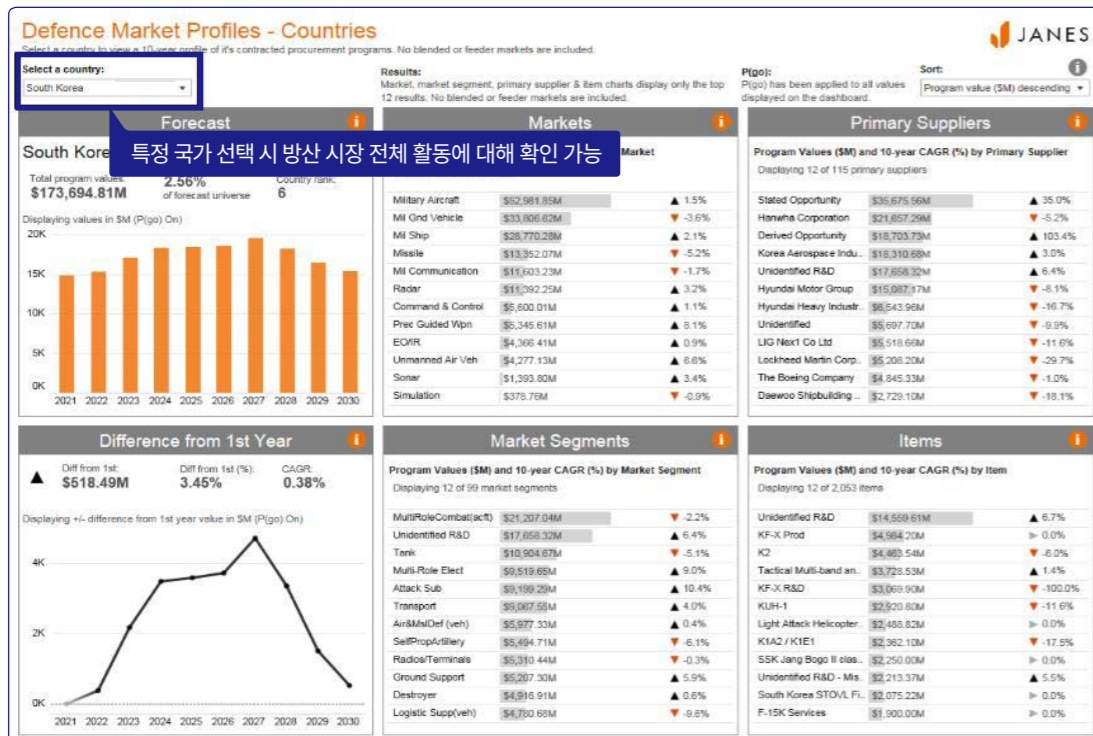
Defence Market Profiles - Countries

Select a country to view a 10-year profile of it's contracted procurement programs. No blended or feeder markets are included.

JANES

Select a country:
South Korea

Results:
Market, market segment, primary supplier & item charts display only the top 12 results. No blended or feeder markets are included.

P(go):
P(go) has been applied to all values displayed on the dashboard.

Sort:
Program value ($M) descending

Forecast

특정 국가 선택 시 방산 시장 전체 활동에 대해 확인 가능

South Kore

Total program values:
$173,694.81M

2.56%
of forecast universe

Country rank:
6

Displaying values in $M (P(go) On)

20K
15K
10K
5K
0K

2021 2022 2023 2024 2025 2026 2027 2028 2029 2030

Markets

Market

| | | |
|---|---|---|
| Military Aircraft | $52,981.85M | ▲ 1.5% |
| Mil Gnd Vehicle | $33,806.62M | ▼ -3.6% |
| Mil Ship | $28,770.28M | ▲ 2.1% |
| Missile | $13,352.07M | ▼ -5.2% |
| Mil Communication | $11,603.23M | ▼ -1.7% |
| Radar | $11,392.25M | ▲ 3.2% |
| Command & Control | $5,600.01M | ▲ 1.1% |
| Prec Guided Wpn | $5,345.61M | ▲ 8.1% |
| EO/IR | $4,366.41M | ▲ 0.9% |
| Unmanned Air Veh | $4,277.13M | ▲ 6.6% |
| Sonar | $1,393.80M | ▲ 3.4% |
| Simulation | $378.76M | ▼ -0.9% |

Primary Suppliers

Program Values ($M) and 10-year CAGR (%) by Primary Supplier
Displaying 12 of 115 primary suppliers

| | | |
|---|---|---|
| Stated Opportunity | $35,675.56M | ▲ 35.0% |
| Hanwha Corporation | $21,657.29M | ▼ -5.2% |
| Derived Opportunity | $18,703.73M | ▲ 103.4% |
| Korea Aerospace Indu.. | $18,310.68M | ▲ 3.0% |
| Unidentified R&D | $17,658.32M | ▲ 6.4% |
| Hyundai Motor Group | $15,087.17M | ▼ -8.1% |
| Hyundai Heavy Industr.. | $8,543.96M | ▼ -16.7% |
| Unidentified | $5,697.70M | ▼ -9.9% |
| LIG Nex1 Co Ltd | $5,518.66M | ▼ -11.6% |
| Lockheed Martin Corp.. | $5,208.20M | ▼ -29.7% |
| The Boeing Company | $4,845.33M | ▼ -1.0% |
| Daewoo Shipbuilding .. | $2,729.10M | ▼ -18.1% |

Difference from 1st Year

▲ Diff from 1st:
$518.49M

Diff from 1st (%):
3.45%

CAGR:
0.38%

Displaying +/- difference from 1st year value in $M (P(go) On)

4K
2K
0K

2021 2022 2023 2024 2025 2026 2027 2028 2029 2030

Market Segments

Program Values ($M) and 10-year CAGR (%) by Market Segment
Displaying 12 of 99 market segments

| | | |
|---|---|---|
| MultiRoleCombat(acft) | $21,207.04M | ▼ -2.2% |
| Unidentified R&D | $17,658.32M | ▲ 6.4% |
| Tank | $10,904.67M | ▼ -5.1% |
| Multi-Role Elect | $9,519.65M | ▲ 9.0% |
| Attack Sub | $9,199.29M | ▲ 10.4% |
| Transport | $9,067.55M | ▲ 4.0% |
| Air&MslDef (veh) | $5,977.33M | ▲ 0.4% |
| SelfPropArtillery | $5,494.71M | ▼ -6.1% |
| Radios/Terminals | $5,310.44M | ▼ -0.3% |
| Ground Support | $5,207.30M | ▲ 5.9% |
| Destroyer | $4,916.91M | ▲ 0.6% |
| Logistic Supp(veh) | $4,780.68M | ▼ -9.6% |

Items

Program Values ($M) and 10-year CAGR (%) by Item
Displaying 12 of 2,053 items

| | | |
|---|---|---|
| Unidentified R&D | $14,559.61M | ▲ 6.7% |
| KF-X Prod | $4,984.20M | ▶ 0.0% |
| K2 | $4,463.54M | ▼ -6.0% |
| Tactical Multi-band an.. | $3,728.53M | ▲ 1.4% |
| KF-X R&D | $3,069.90M | ▼ -100.0% |
| KUH-1 | $2,920.80M | ▼ -11.6% |
| Light Attack Helicopter.. | $2,488.82M | ▶ 0.0% |
| K1A2 / K1E1 | $2,362.10M | ▼ -17.5% |
| SSK Jang Bogo II clas.. | $2,250.00M | ▶ 0.0% |
| Unidentified R&D - Mis.. | $2,213.37M | ▲ 5.5% |
| South Korea STOVL Fi.. | $2,075.22M | ▶ 0.0% |
| F-15K Services | $1,900.00M | ▶ 0.0% |